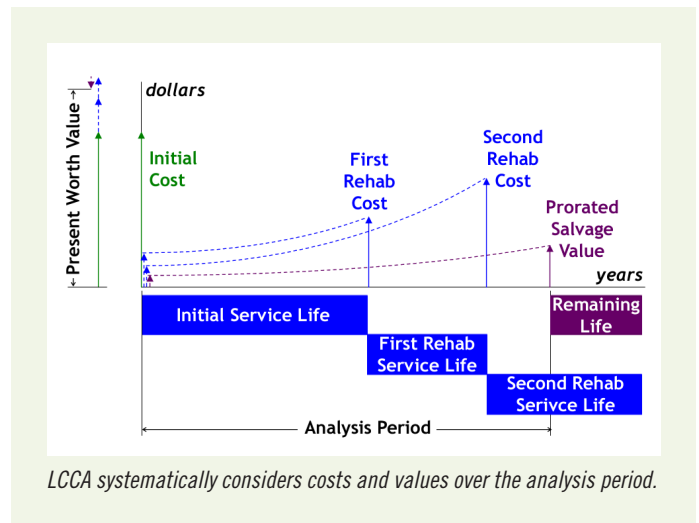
Present Worth Value

dollars

Initial Cost

First Rehab Cost

Second Rehab Cost

Prorated Salvage Value

years

Initial Service Life

First Rehab Service Life

Second Rehab Serivce Life

Remaining Life

Analysis Period

LCCA systematically considers costs and values over the analysis period.